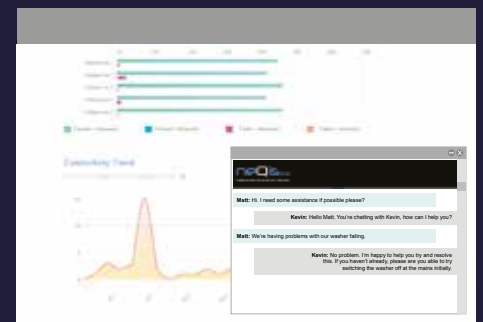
Connectivity Trend

Matt: Hi. I need some assistance if possible please?

Kevin: Hello Matt. You're chatting with Kevin, how can I help you?

Matt: We're having problems with our washer failing.

Kevin: No problem. I'm happy to help you try and resolve this. If you haven't already, please are you able to try switching the washer off at the mains initially.